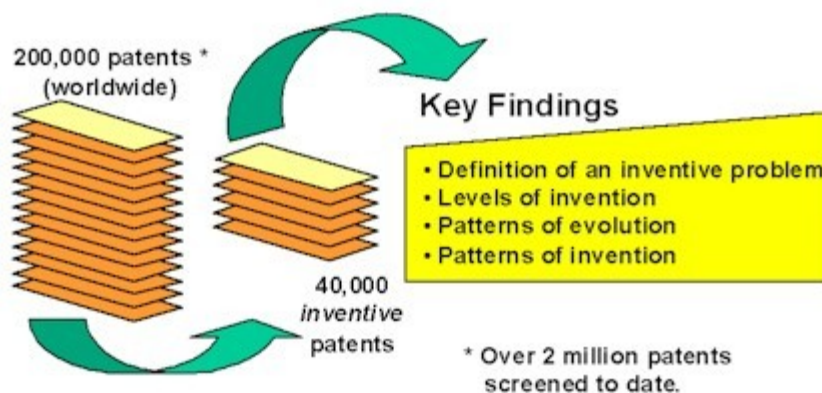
200,000 patents *
(worldwide)

Key Findings

• Definition of an inventive problem
• Levels of invention
• Patterns of evolution
• Patterns of invention

40,000
*inventive*
patents

* Over 2 million patents screened to date.